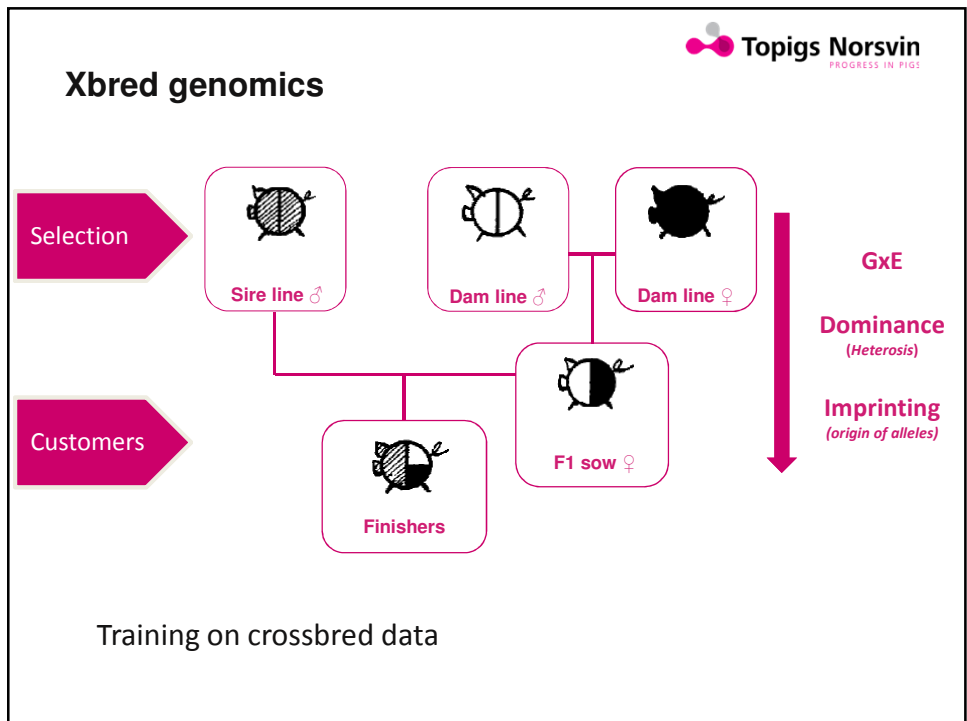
Topigs Norsvin
PROGRESS IN PIGS

Xbred genomics

Selection

Sire line ♂

Dam line ♂

Dam line ♀

Customers

F1 sow ♀

Finishers

GxE

Dominance
(Heterosis)

Imprinting
(origin of alleles)

Training on crossbred data